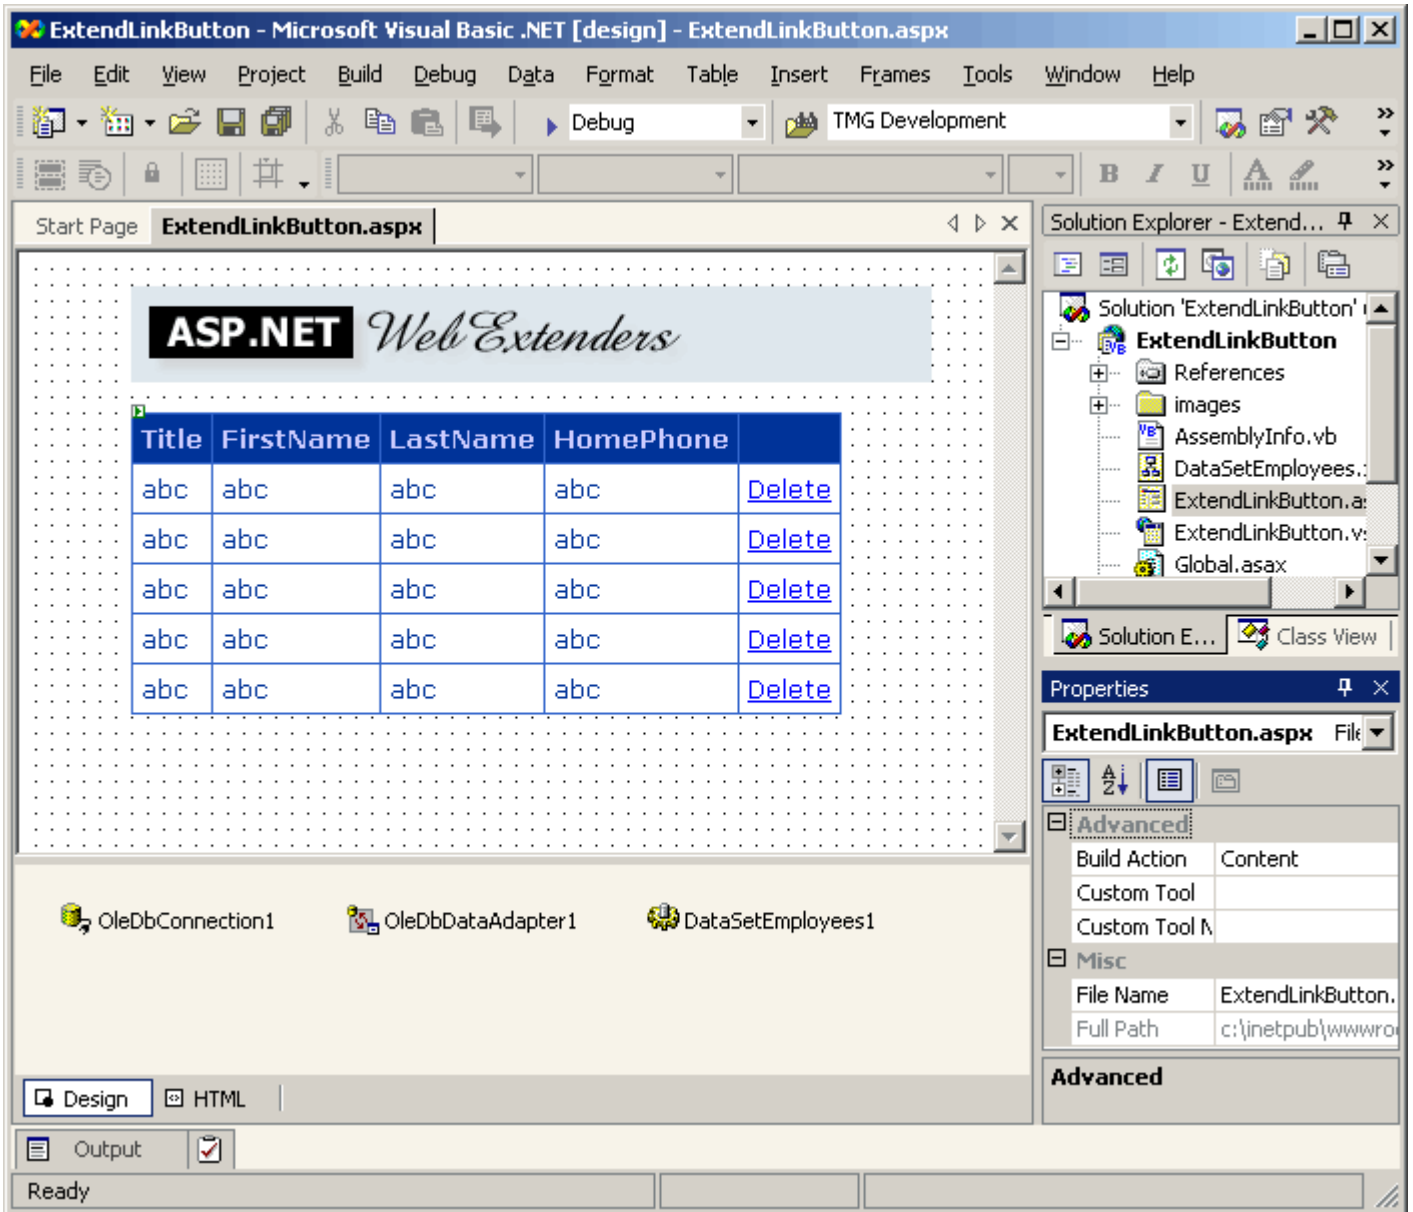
ExtendLinkButton - Microsoft Visual Basic .NET [design] - ExtendLinkButton.aspx

File Edit View Project Build Debug Data Format Table Insert Frames Tools Window Help

Debug
TMG Development

B I U

Start Page ExtendLinkButton.aspx

ASP.NET WebExtenders

| Title | FirstName | LastName | HomePhone | |
|---|---|---|---|---|
| abc | abc | abc | abc | Delete |
| abc | abc | abc | abc | Delete |
| abc | abc | abc | abc | Delete |
| abc | abc | abc | abc | Delete |
| abc | abc | abc | abc | Delete |

OleDbConnection1 OleDbDataAdapter1 DataSetEmployees1

Design HTML

Output

Ready

Solution Explorer - Extend...

Solution 'ExtendLinkButton'
ExtendLinkButton
References
images
AssemblyInfo.vb
DataSetEmployees.
ExtendLinkButton.a
ExtendLinkButton.v
Global.asax

Solution E... Class View

Properties

ExtendLinkButton.aspx File

Advanced
| Build Action | Content |
|---|---|
| Custom Tool | |
| Custom Tool N | |

Misc
| File Name | ExtendLinkButton. |
|---|---|
| Full Path | c:\inetpub\wwwro |

Advanced